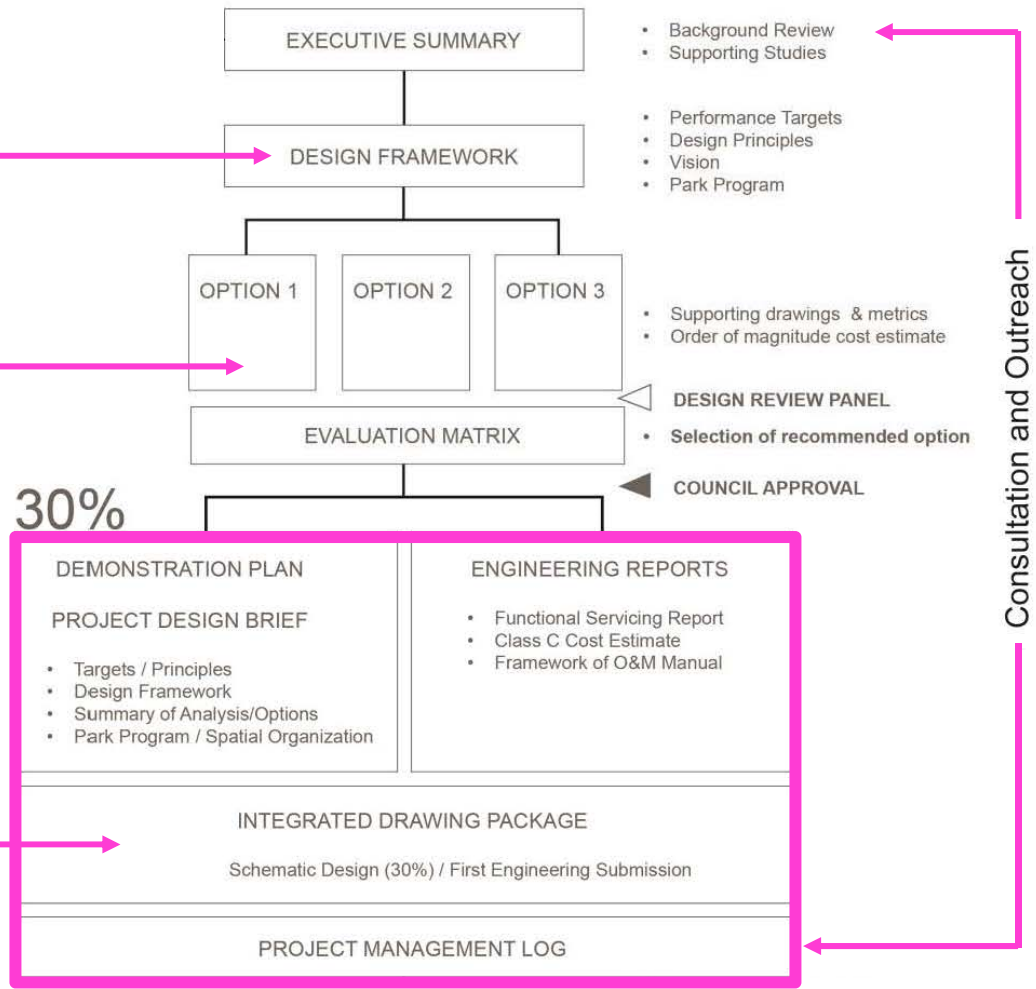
EXECUTIVE SUMMARY

• Background Review
• Supporting Studies

DESIGN FRAMEWORK

• Performance Targets
• Design Principles
• Vision
• Park Program

OPTION 1

OPTION 2

OPTION 3

• Supporting drawings & metrics
• Order of magnitude cost estimate

DESIGN REVIEW PANEL

EVALUATION MATRIX

• Selection of recommended option

COUNCIL APPROVAL

30%

DEMONSTRATION PLAN

PROJECT DESIGN BRIEF

• Targets / Principles
• Design Framework
• Summary of Analysis/Options
• Park Program / Spatial Organization

ENGINEERING REPORTS

• Functional Servicing Report
• Class C Cost Estimate
• Framework of O&M Manual

INTEGRATED DRAWING PACKAGE

Schematic Design (30%) / First Engineering Submission

PROJECT MANAGEMENT LOG

Consultation and Outreach